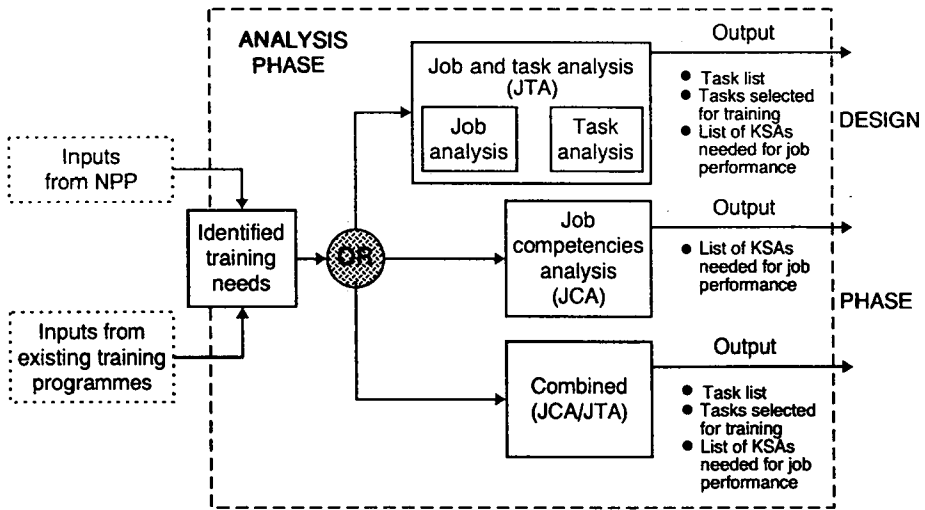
ANALYSIS PHASE

Inputs from NPP

Inputs from existing training programmes

Identified training needs

OR

Job and task analysis (JTA)

Job analysis

Task analysis

Output

- Task list
- Tasks selected for training
- List of KSAs needed for job performance

Job competencies analysis (JCA)

Output

- List of KSAs needed for job performance

Combined (JCA/JTA)

Output

- Task list
- Tasks selected for training
- List of KSAs needed for job performance

DESIGN

PHASE